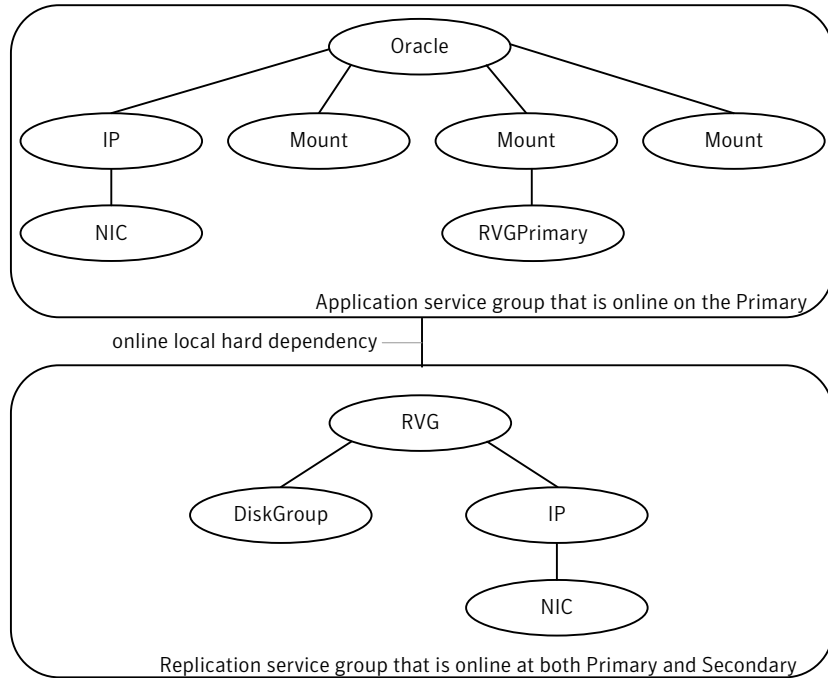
Oracle

IP

Mount

Mount

Mount

NIC

RVGPrimary

Application service group that is online on the Primary

online local hard dependency

RVG

DiskGroup

IP

NIC

Replication service group that is online at both Primary and Secondary